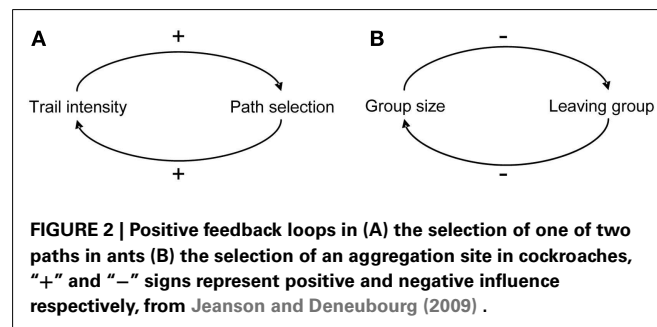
A

+

Trail intensity

Path selection

+

B

-

Group size

Leaving group

-

FIGURE 2 | Positive feedback loops in (A) the selection of one of two paths in ants (B) the selection of an aggregation site in cockroaches, "+" and "−" signs represent positive and negative influence respectively, from Jeanson and Deneubourg (2009) .